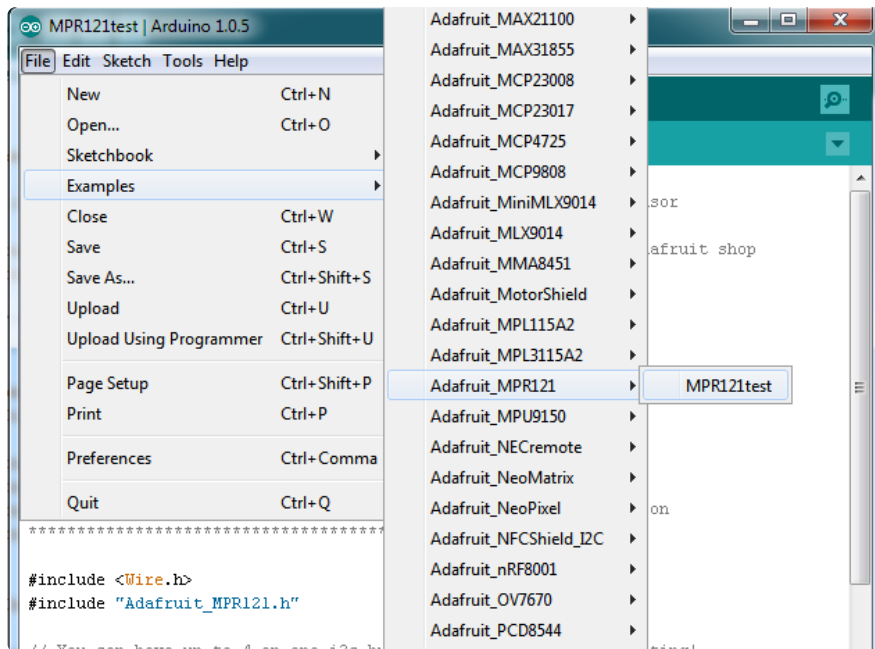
MPR121test | Arduino 1.0.5

File Edit Sketch Tools Help

New Ctrl+N
Open... Ctrl+O
Sketchbook
Examples
Close Ctrl+W
Save Ctrl+S
Save As... Ctrl+Shift+S
Upload Ctrl+U
Upload Using Programmer Ctrl+Shift+U
Page Setup Ctrl+Shift+P
Print Ctrl+P
Preferences Ctrl+Comma
Quit Ctrl+Q

Adafruit_MAX21100
Adafruit_MAX31855
Adafruit_MCP23008
Adafruit_MCP23017
Adafruit_MCP4725
Adafruit_MCP9808
Adafruit_MiniMLX9014
Adafruit_MLX9014
Adafruit_MMA8451
Adafruit_MotorShield
Adafruit_MPL115A2
Adafruit_MPL3115A2
Adafruit_MPR121
Adafruit_MPU9150
Adafruit_NECremote
Adafruit_NeoMatrix
Adafruit_NeoPixel
Adafruit_NFCShield_I2C
Adafruit_nRF8001
Adafruit_OV7670
Adafruit_PCD8544

MPR121test

sor
afruit shop
on

************************************

#include <Wire.h>
#include "Adafruit_MPR121.h"

// You can have up to 4 on one i2c b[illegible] ting!